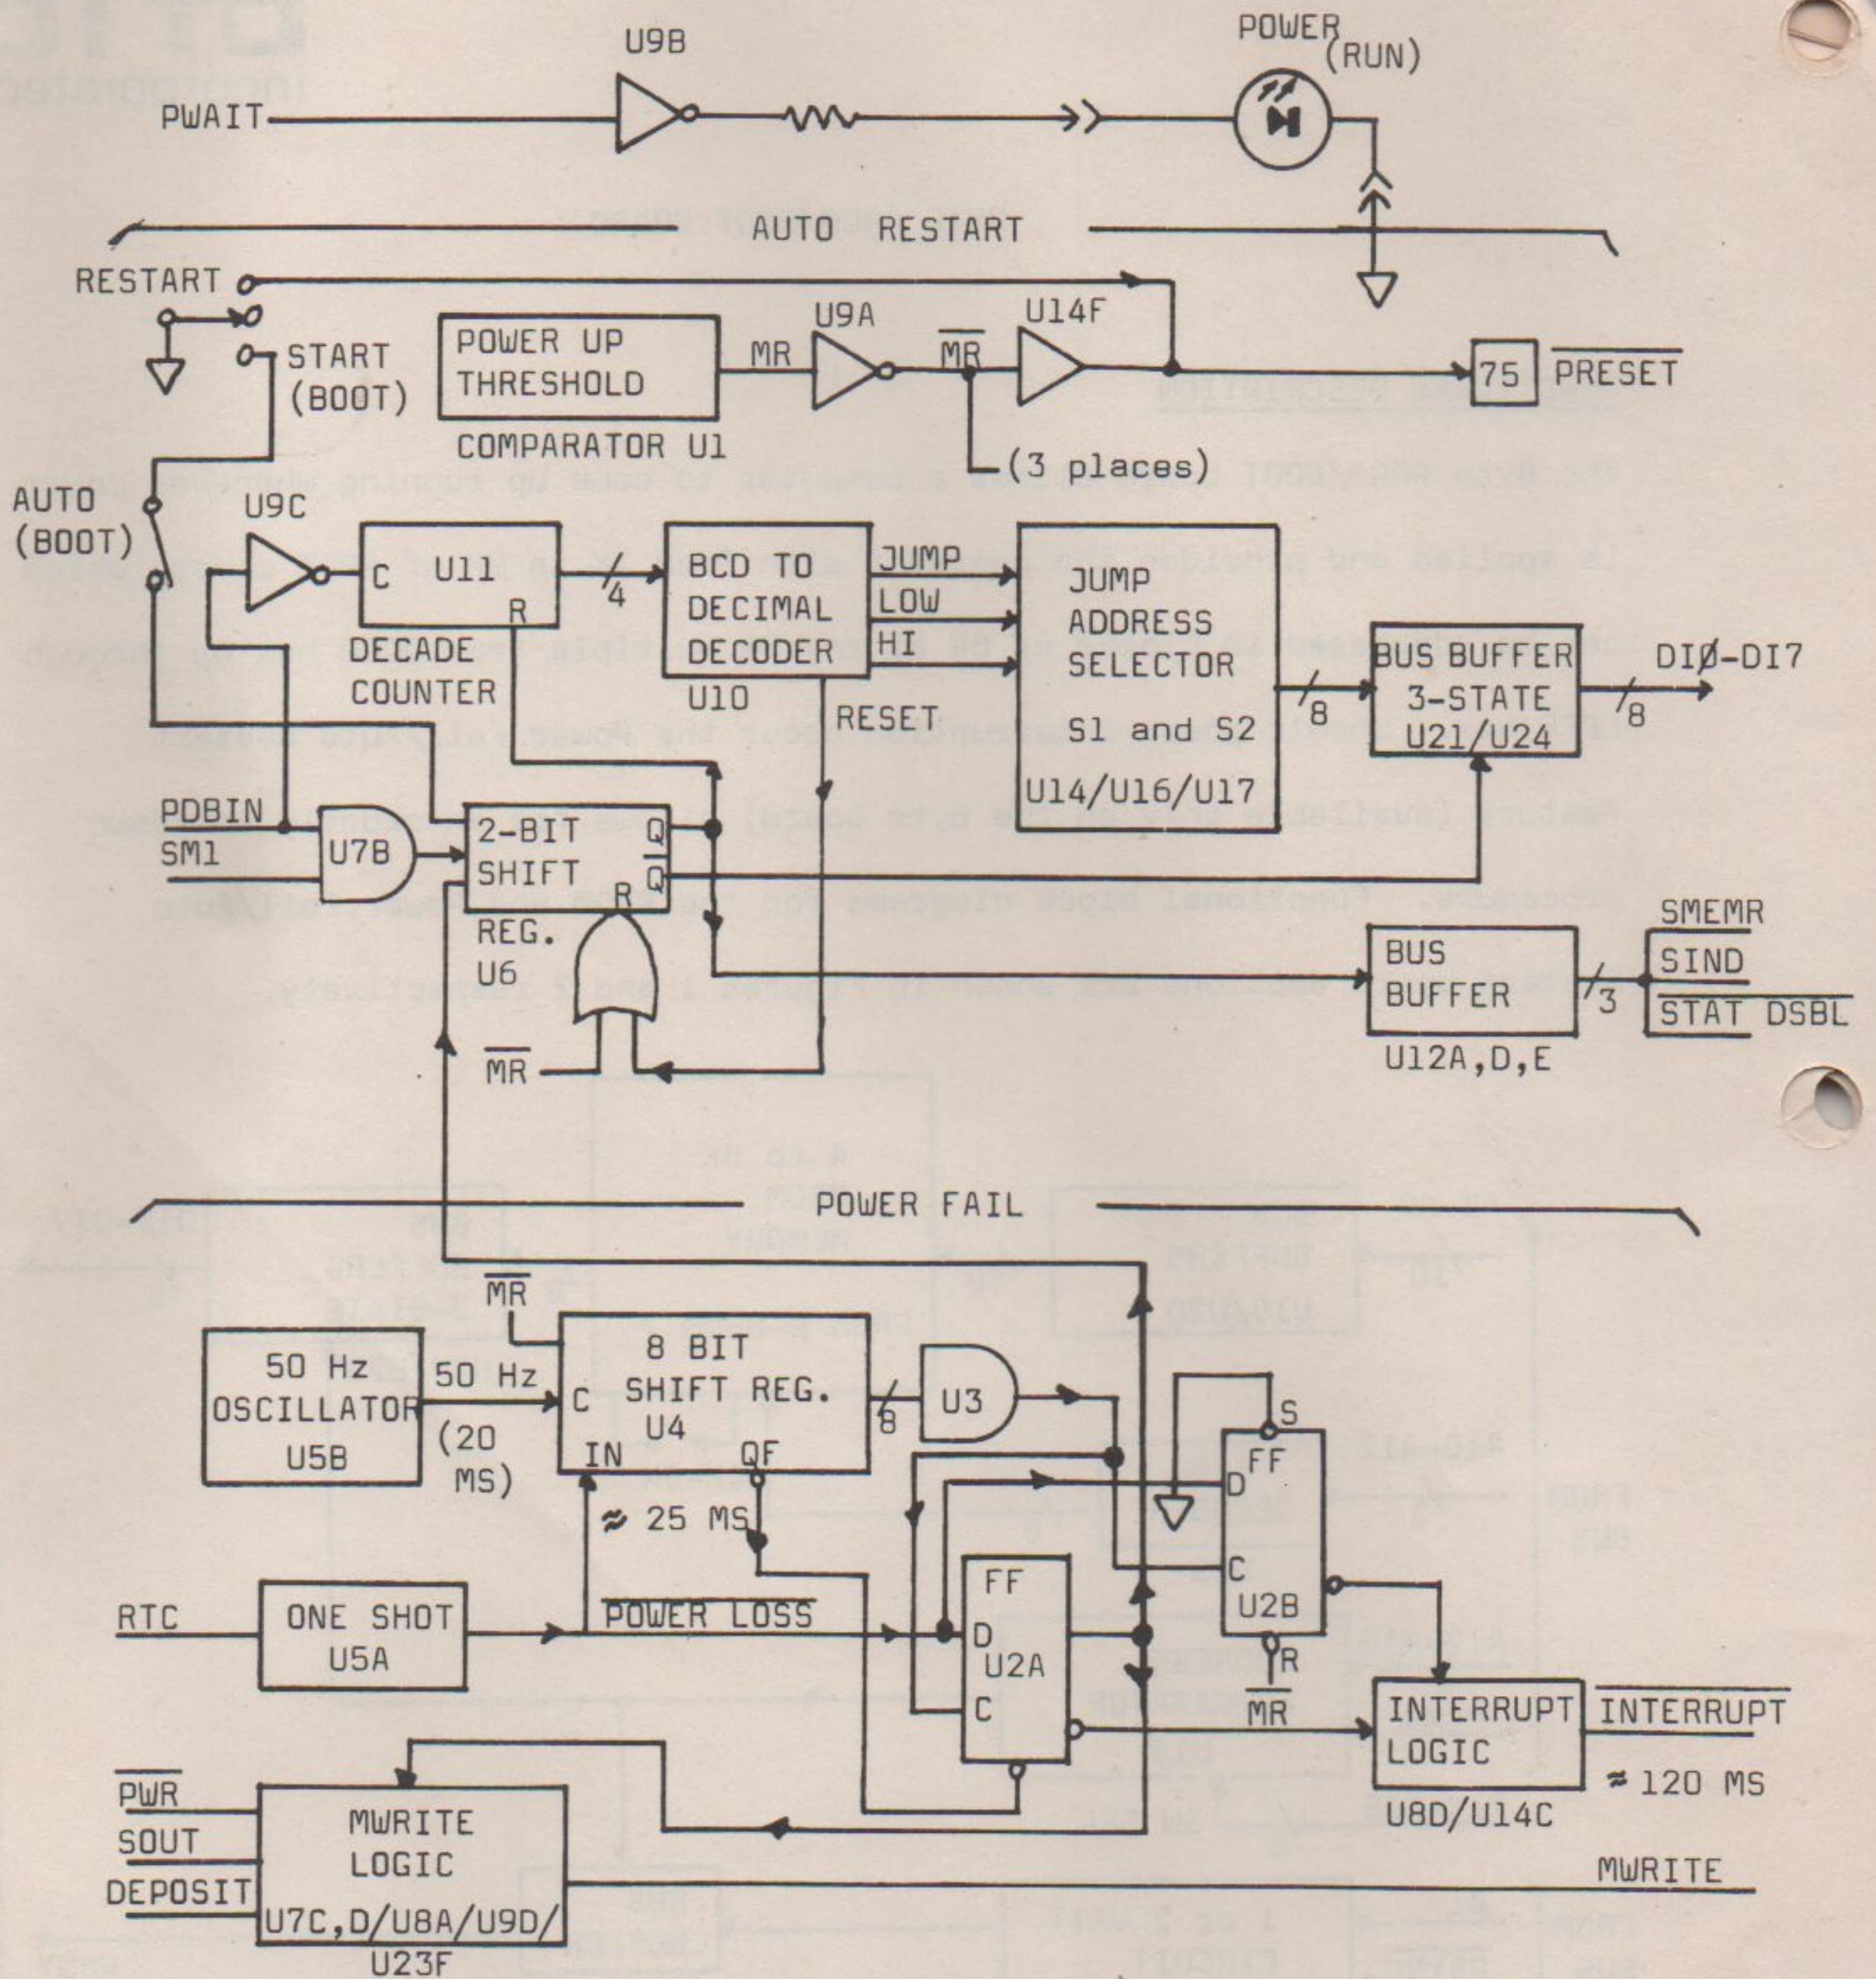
U9B

POWER (RUN)

PWAIT

AUTO RESTART

RESTART

START (BOOT)

POWER UP THRESHOLD

COMPARATOR U1

MR

U9A

$\overline{MR}$

U14F

(3 places)

75 $\overline{PRESET}$

AUTO (BOOT)

U9C

C U11 R

DECADE COUNTER

4

BCD TO DECIMAL DECODER

U10

JUMP

LOW

HI

RESET

JUMP ADDRESS SELECTOR

S1 and S2

U14/U16/U17

8

BUS BUFFER 3-STATE U21/U24

8

DIØ-DI7

PDBIN

SM1

U7B

2-BIT SHIFT REG. U6

Q

$\overline{Q}$

R

$\overline{MR}$

BUS BUFFER

U12A,D,E

3

SMEMR

$\overline{SIND}$

$\overline{STAT\ DSBL}$

POWER FAIL

$\overline{MR}$

50 Hz OSCILLATOR U5B

50 Hz

(20 MS)

C

8 BIT SHIFT REG. U4

IN

QF

≈ 25 MS

8

U3

S

FF

D

C

U2B

R

$\overline{MR}$

RTC

ONE SHOT U5A

$\overline{POWER\ LOSS}$

FF

D

U2A

C

INTERRUPT LOGIC

U8D/U14C

$\overline{INTERRUPT}$

≈ 120 MS

$\overline{PWR}$

SOUT

DEPOSIT

MWRITE LOGIC

U7C,D/U8A/U9D/ U23F

MWRITE